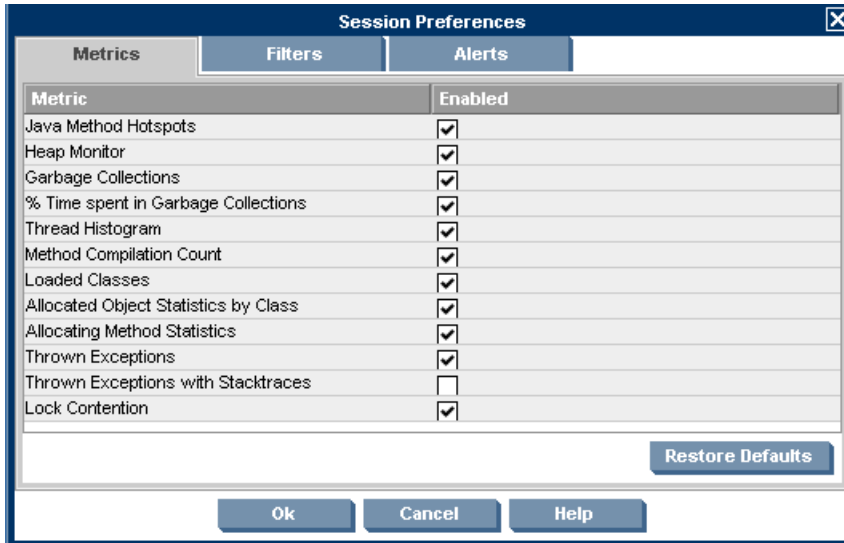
Session Preferences

Metrics | Filters | Alerts

| Metric | Enabled |
|---|---|
| Java Method Hotspots | ☑ |
| Heap Monitor | ☑ |
| Garbage Collections | ☑ |
| % Time spent in Garbage Collections | ☑ |
| Thread Histogram | ☑ |
| Method Compilation Count | ☑ |
| Loaded Classes | ☑ |
| Allocated Object Statistics by Class | ☑ |
| Allocating Method Statistics | ☑ |
| Thrown Exceptions | ☑ |
| Thrown Exceptions with Stacktraces | ☐ |
| Lock Contention | ☑ |

Restore Defaults

Ok Cancel Help